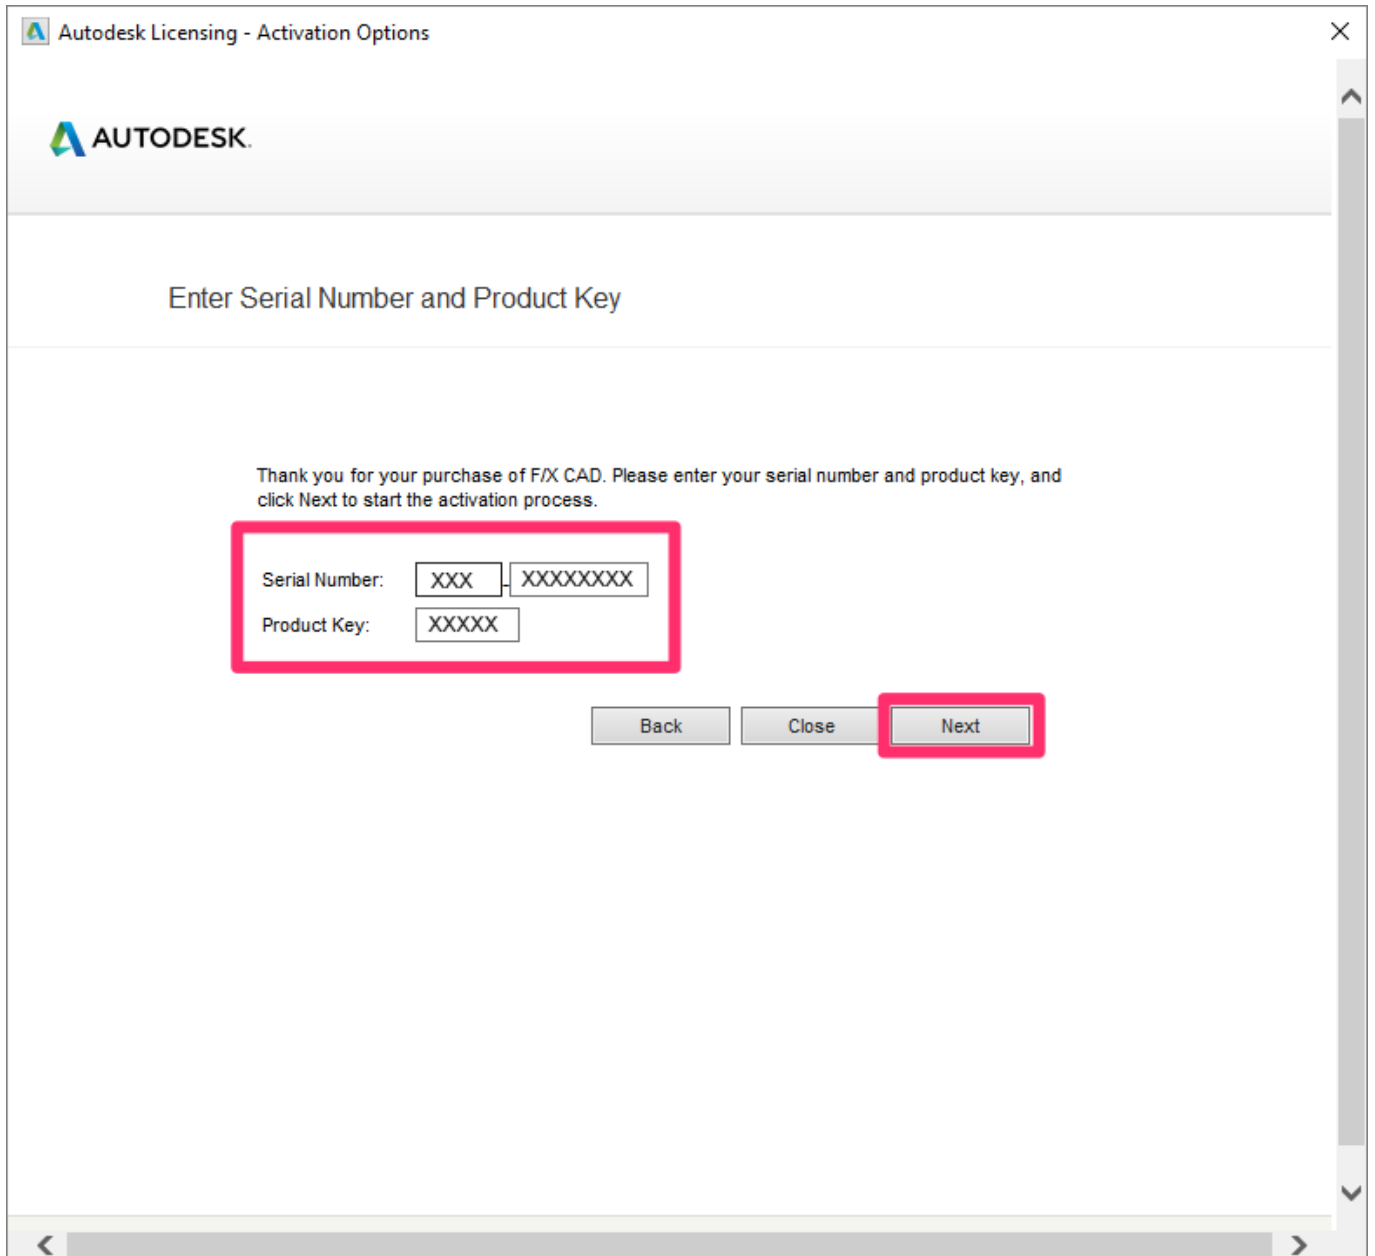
Autodesk Licensing - Activation Options

AUTODESK.

Enter Serial Number and Product Key

Thank you for your purchase of F/X CAD. Please enter your serial number and product key, and click Next to start the activation process.

Serial Number: XXX - XXXXXXXX
Product Key: XXXXX

Back Close Next